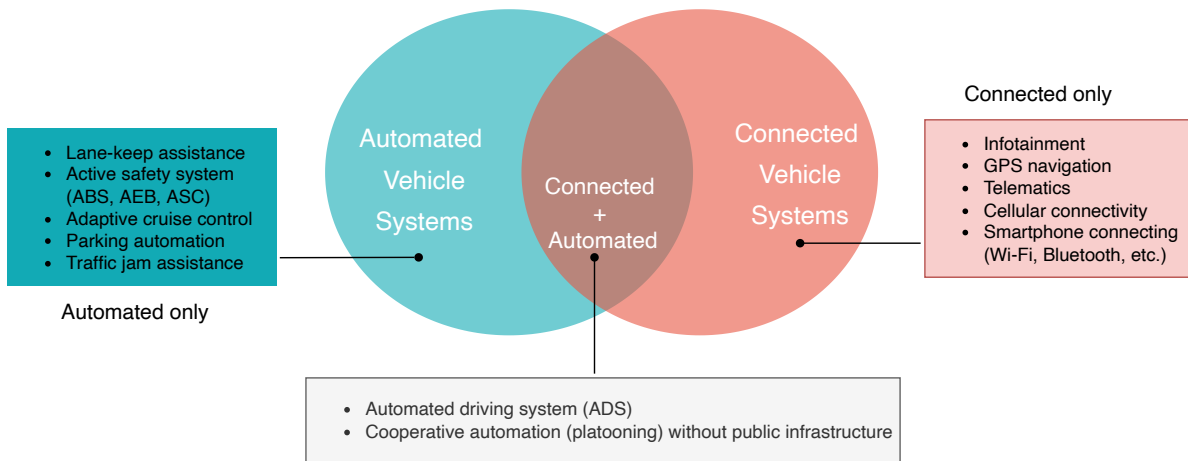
- Lane-keep assistance
- Active safety system (ABS, AEB, ASC)
- Adaptive cruise control
- Parking automation
- Traffic jam assistance

Automated only

Automated Vehicle Systems

Connected + Automated

Connected Vehicle Systems

Connected only

- Infotainment
- GPS navigation
- Telematics
- Cellular connectivity
- Smartphone connecting (Wi-Fi, Bluetooth, etc.)

- Automated driving system (ADS)
- Cooperative automation (platooning) without public infrastructure